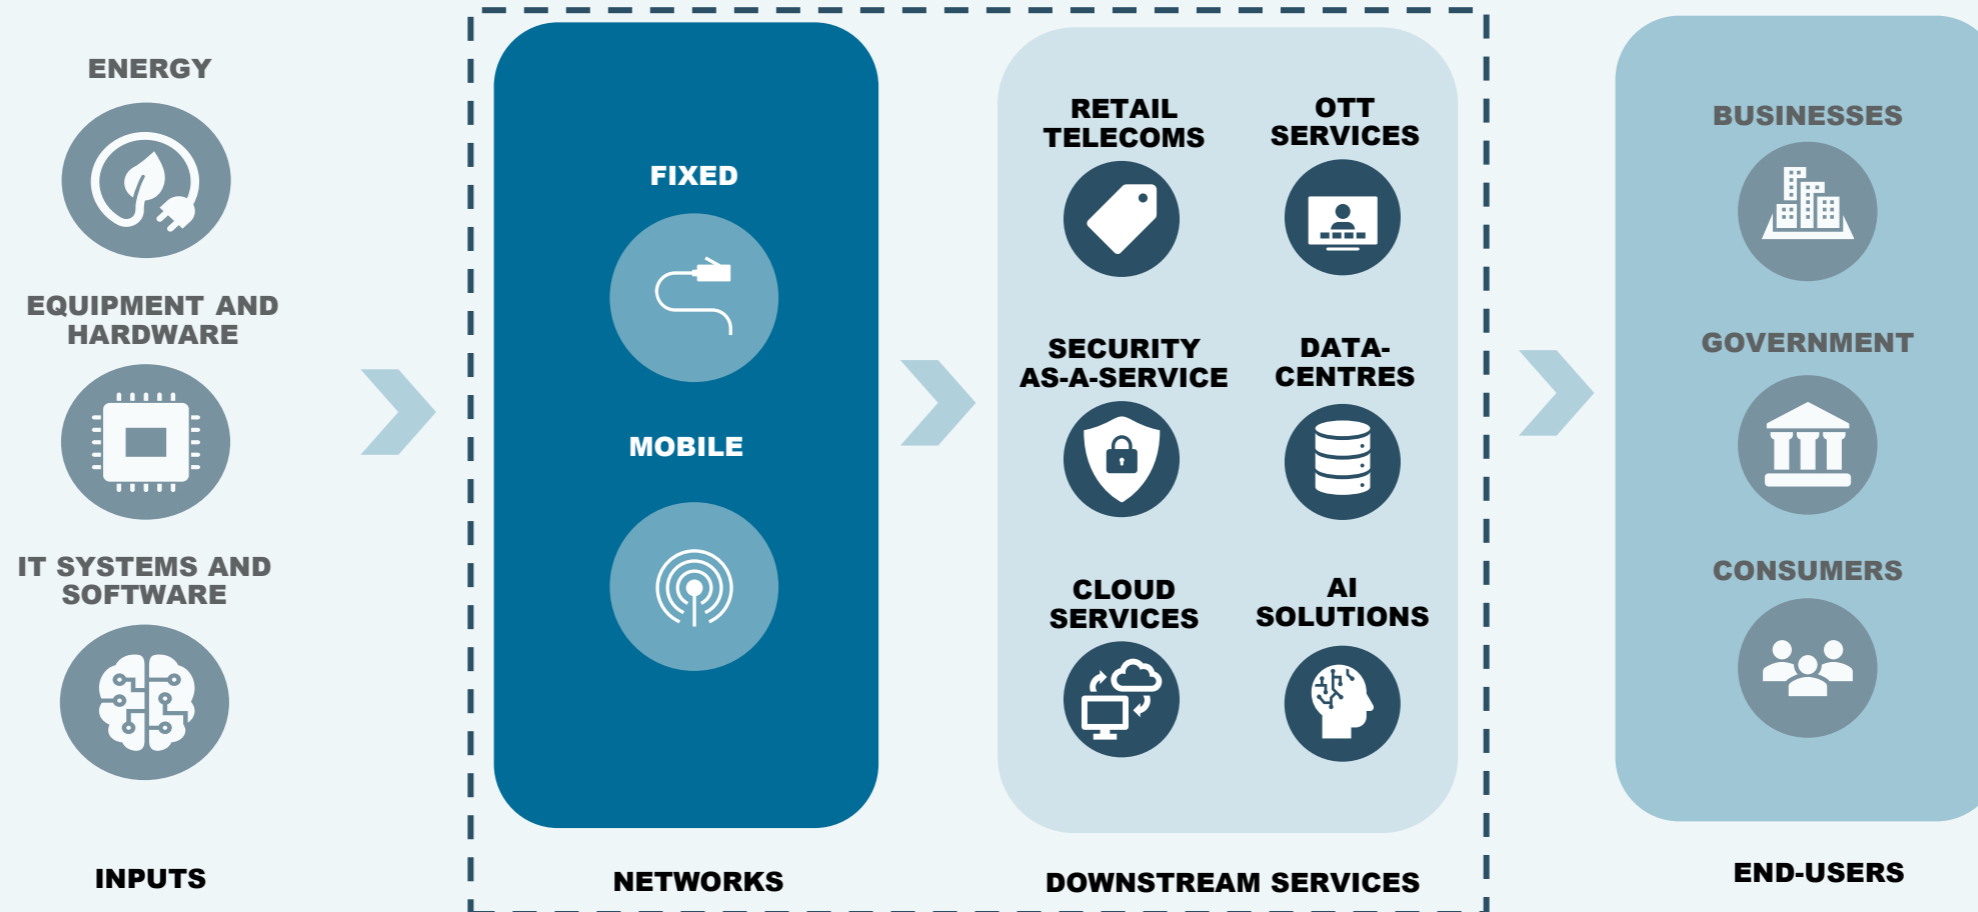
ENERGY

EQUIPMENT AND HARDWARE

IT SYSTEMS AND SOFTWARE

INPUTS

FIXED

MOBILE

NETWORKS

RETAIL TELECOMS

OTT SERVICES

SECURITY AS-A-SERVICE

DATA-CENTRES

CLOUD SERVICES

AI SOLUTIONS

DOWNSTREAM SERVICES

BUSINESSES

GOVERNMENT

CONSUMERS

END-USERS